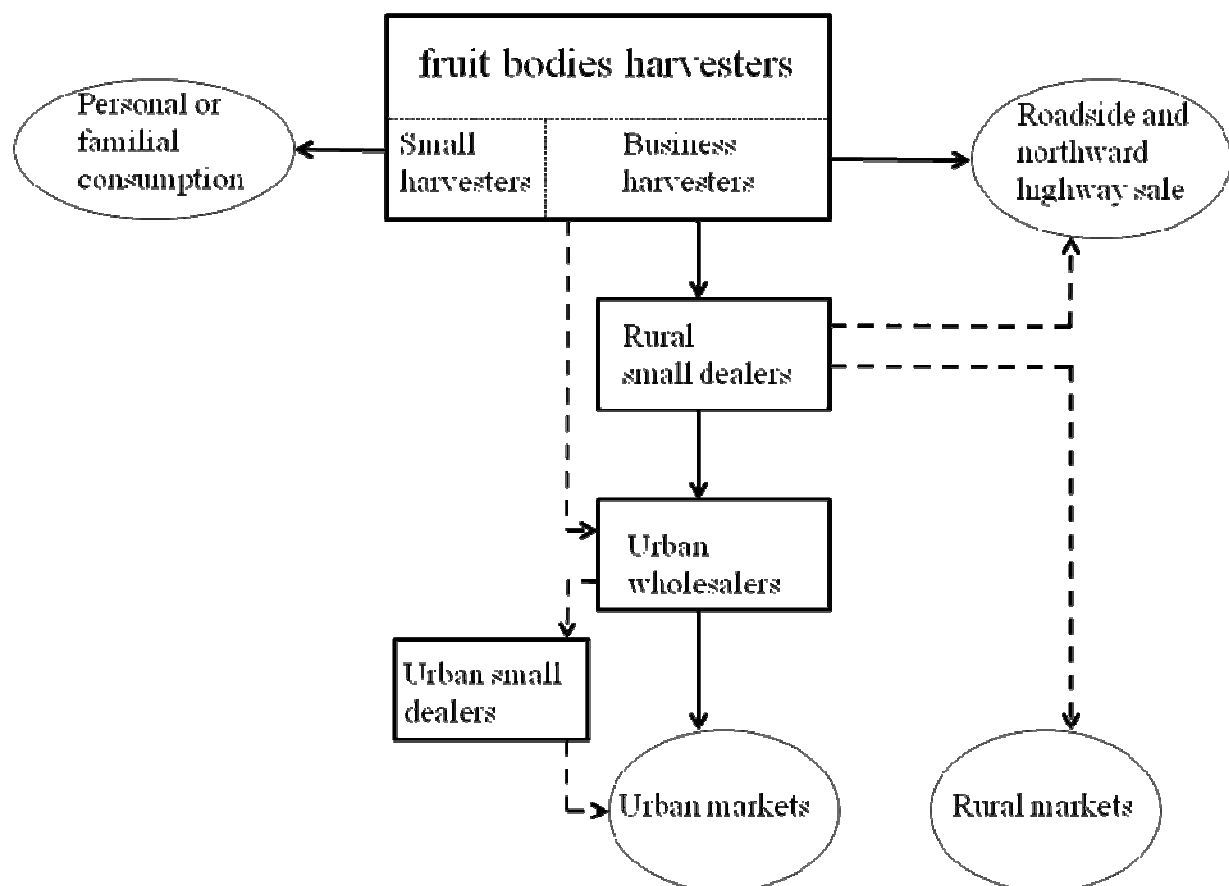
fruit bodies harvesters

Small harvesters

Business harvesters

Personal or familial consumption

Roadside and northward lughway sale

Rural small dealers

Urban wholesalers

Urban small dealers

Urban markets

Rural markets